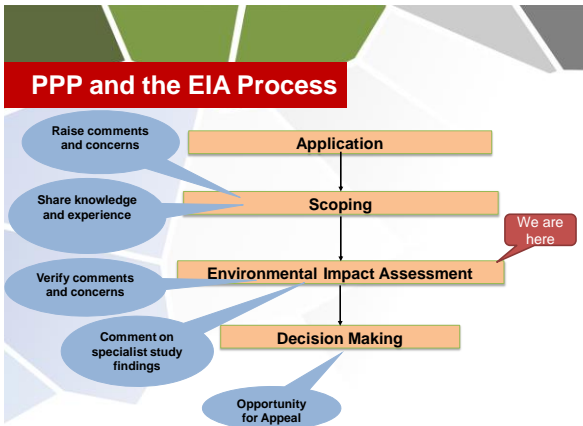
PPP and the EIA Process

Raise comments and concerns

Application

Share knowledge and experience

Scoping

We are here

Verify comments and concerns

Environmental Impact Assessment

Comment on specialist study findings

Decision Making

Opportunity for Appeal